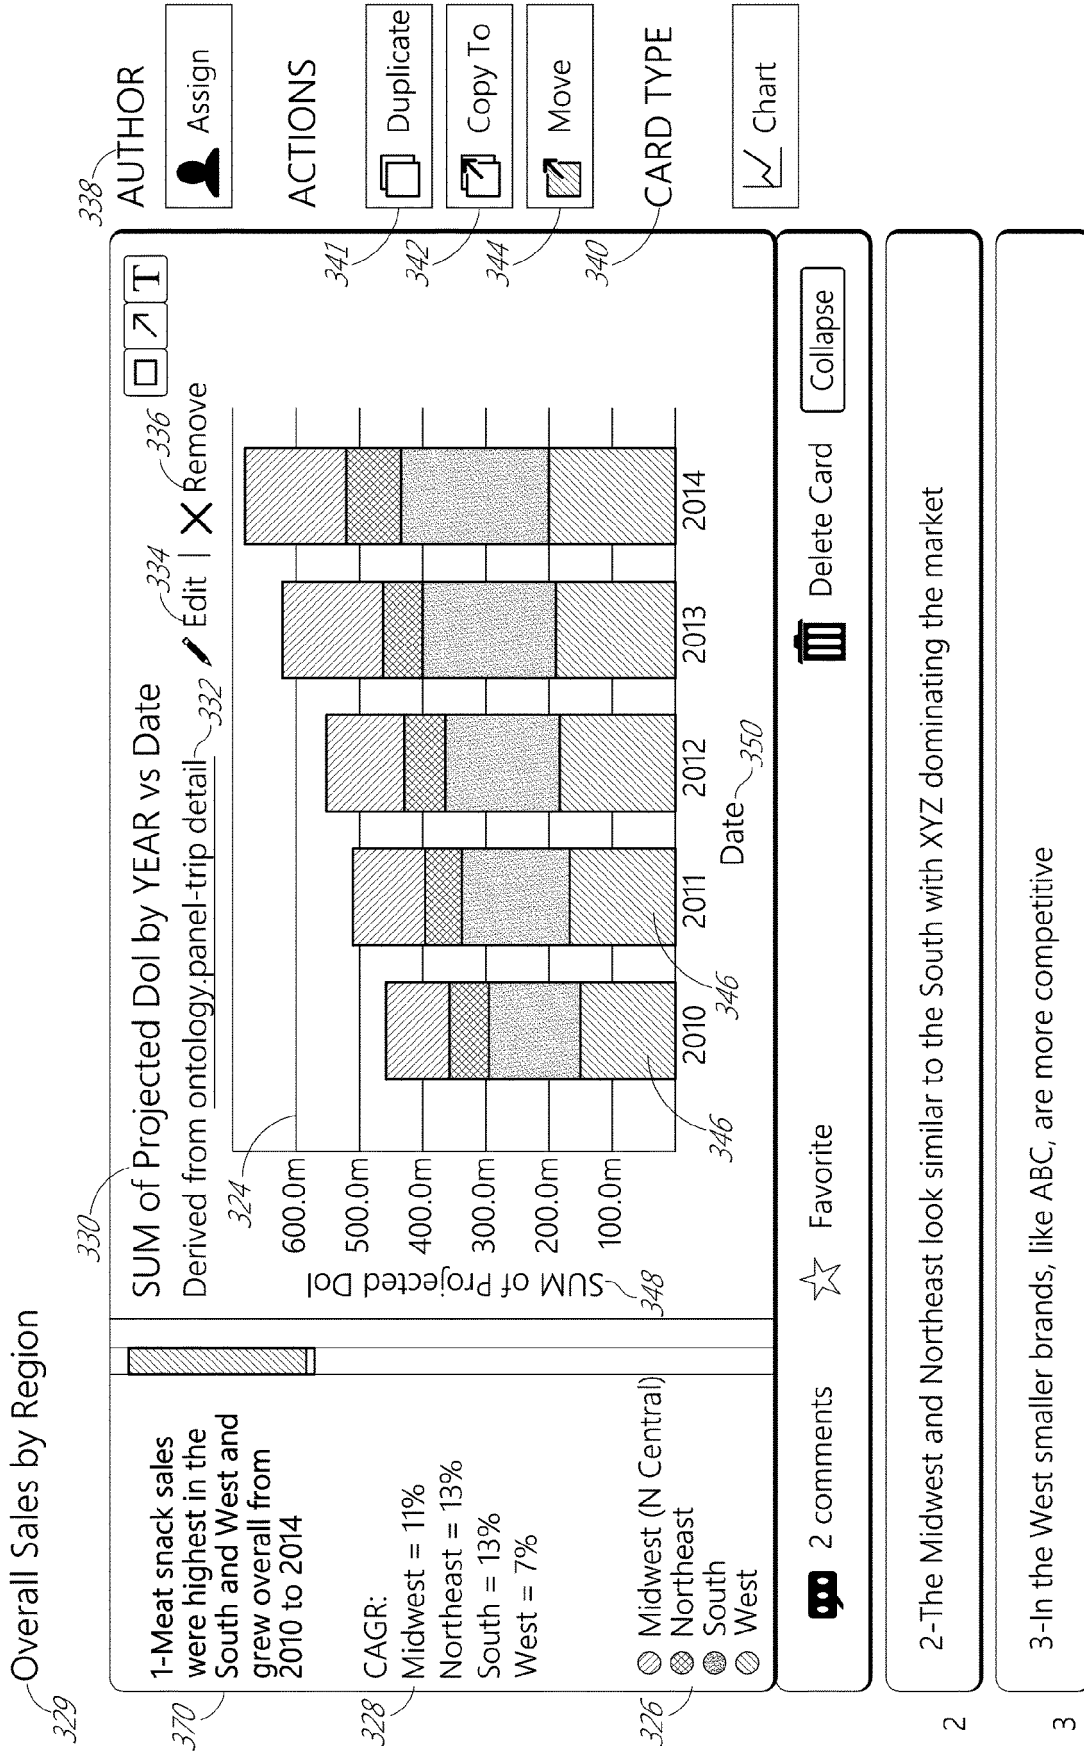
329 Overall Sales by Region

370 1-Meat snack sales were highest in the South and West and grew overall from 2010 to 2014

328 CAGR:
Midwest = 11%
Northeast = 13%
South = 13%
West = 7%

326 Midwest (N Central)
Northeast
South
West

330 SUM of Projected Dol by YEAR vs Date
Derived from ontology.panel-trip detail 332 334 Edit | 336 Remove

324
600.0m
500.0m
400.0m
300.0m
200.0m
100.0m

SUM of Projected Dol 348

2010 2011 2012 2013 2014
346 346
Date 350

2 comments Favorite Delete Card Collapse

2 2-The Midwest and Northeast look similar to the South with XYZ dominating the market

3 3-In the West smaller brands, like ABC, are more competitive

338 AUTHOR
Assign

ACTIONS
341 Duplicate
342 Copy To
344 Move

340 CARD TYPE
Chart